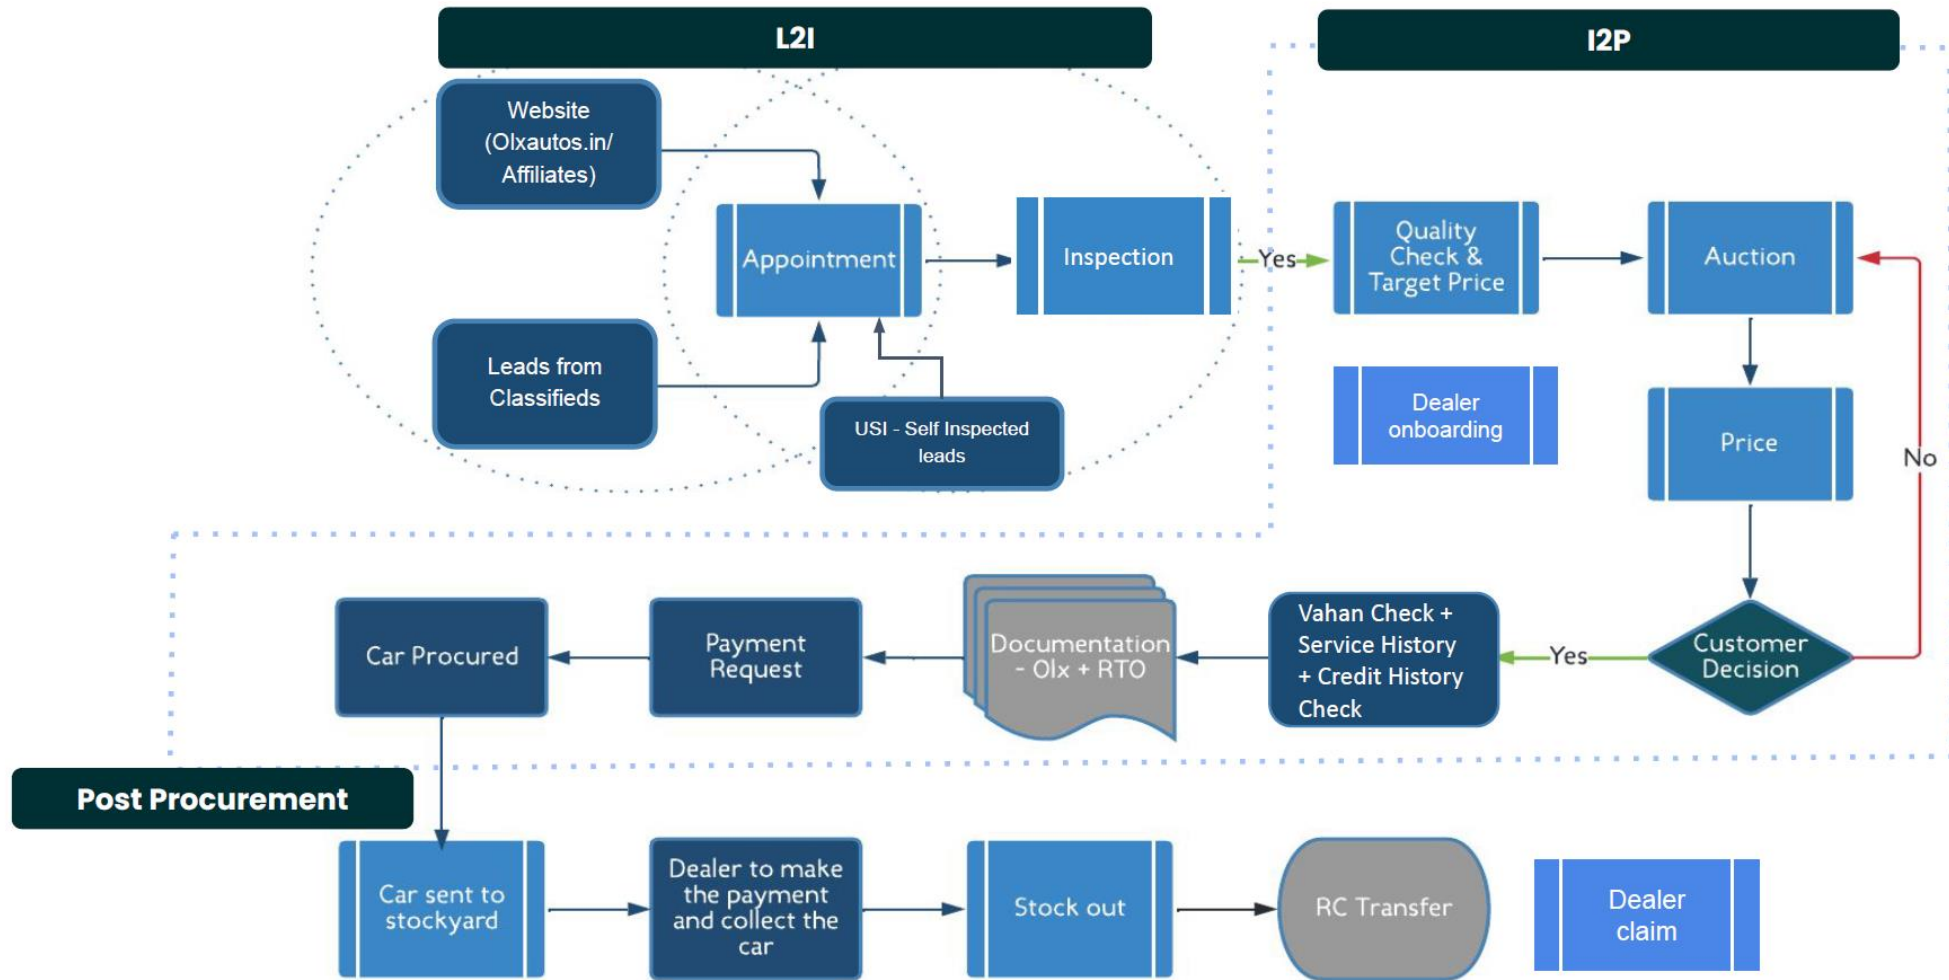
L2I

I2P

Website (Olxautos.in/ Affiliates)

Appointment

Inspection

Yes

Quality Check & Target Price

Auction

Leads from Classifieds

USI - Self Inspected leads

Dealer onboarding

Price

No

Car Procured

Payment Request

Documentation - Olx + RTO

Vahan Check + Service History + Credit History Check

Yes

Customer Decision

Post Procurement

Car sent to stockyard

Dealer to make the payment and collect the car

Stock out

RC Transfer

Dealer claim